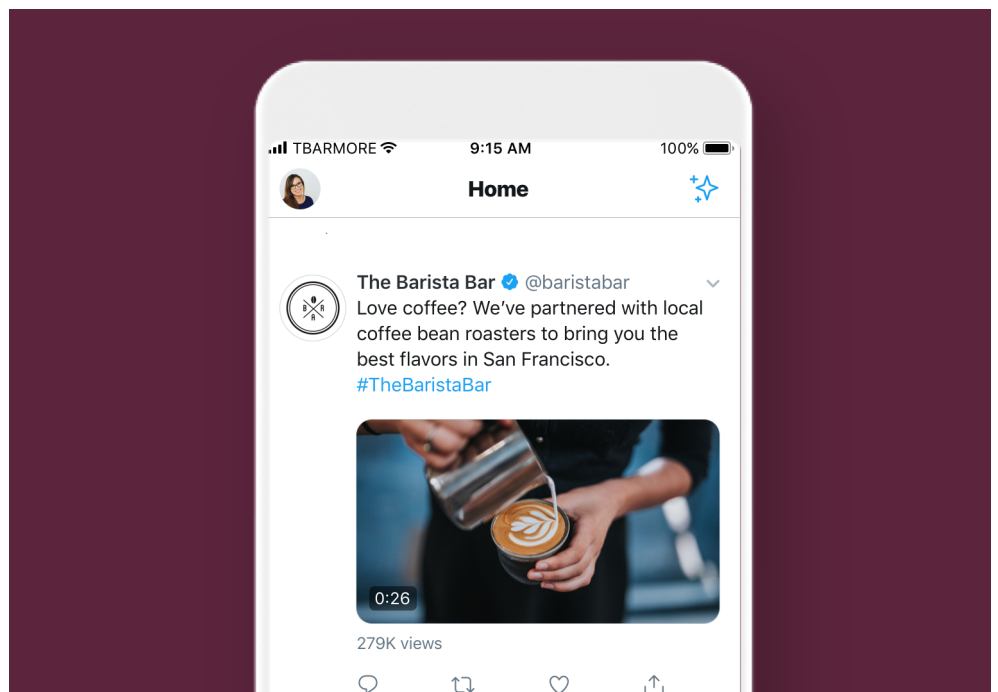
TBARMORE 9:15 AM 100%

Home

B A R A

The Barista Bar @baristabar

Love coffee? We've partnered with local coffee bean roasters to bring you the best flavors in San Francisco. #TheBaristaBar

0:26

279K views